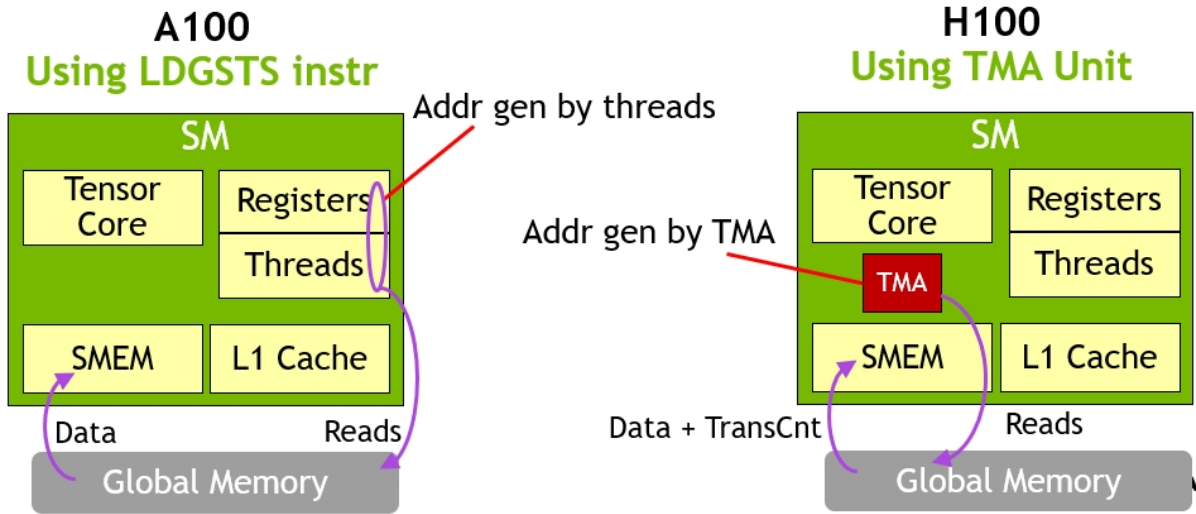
A100
Using LDGSTS instr

Addr gen by threads

SM

Tensor Core

Registers

Threads

SMEM

L1 Cache

Data

Reads

Global Memory

H100
Using TMA Unit

SM

Tensor Core

Registers

Addr gen by TMA

TMA

Threads

SMEM

L1 Cache

Data + TransCnt

Reads

Global Memory